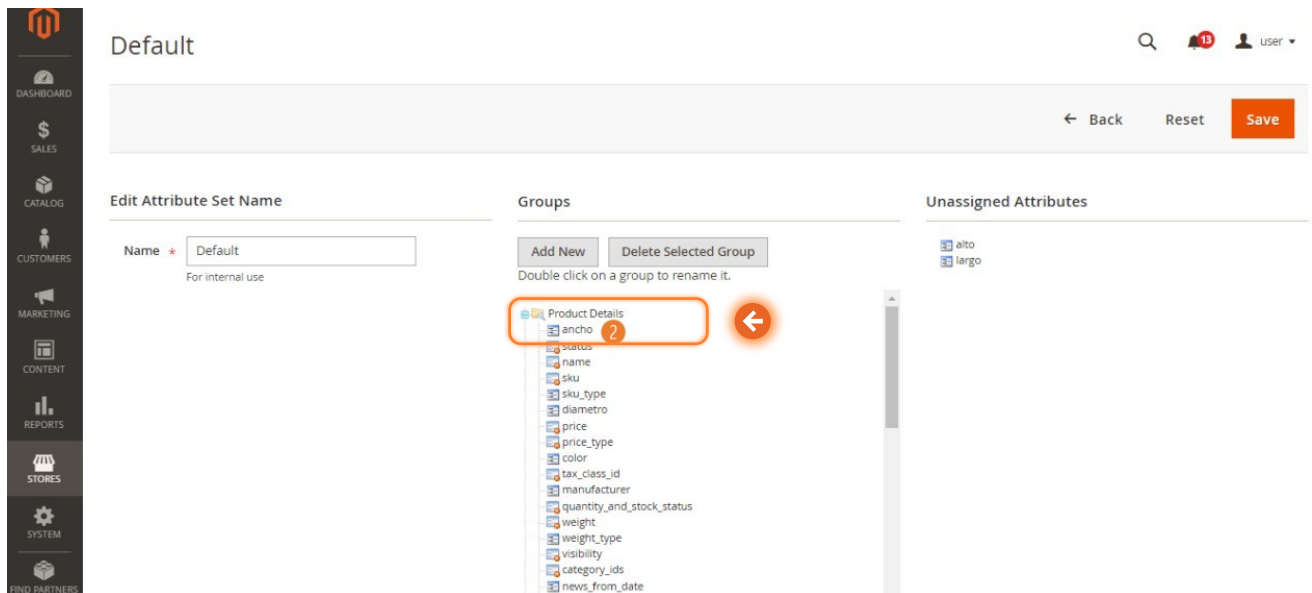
DASHBOARD
SALES
CATALOG
CUSTOMERS
MARKETING
CONTENT
REPORTS
STORES
SYSTEM
FIND PARTNERS

Default

13 user ▾

← Back Reset Save

Edit Attribute Set Name

Name * Default
For internal use

Groups

Add New Delete Selected Group
Double click on a group to rename it.

Product Details
ancho 2
status
name
sku
sku_type
diametro
price
price_type
color
tax_class_id
manufacturer
quantity_and_stock_status
weight
weight_type
visibility
category_ids
news_from_date

Unassigned Attributes

alto
largo